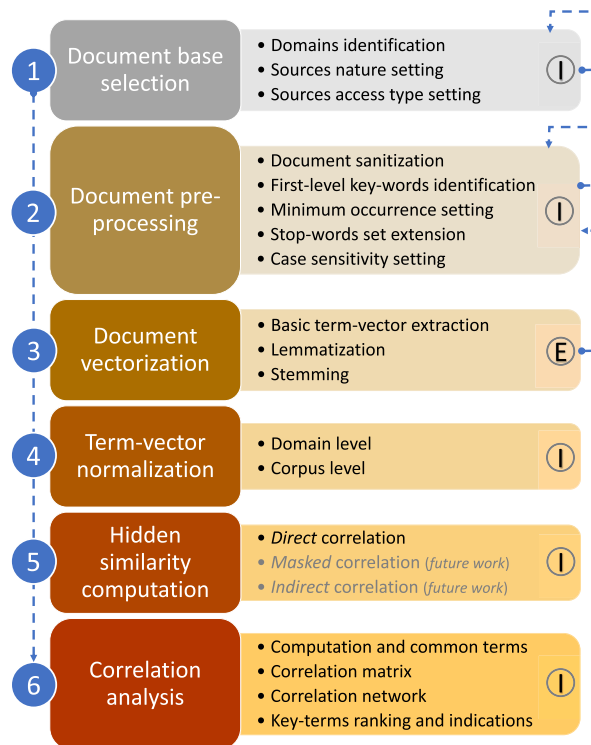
1

Document base selection

• Domains identification
• Sources nature setting
• Sources access type setting

I

2

Document pre-processing

• Document sanitization
• First-level key-words identification
• Minimum occurrence setting
• Stop-words set extension
• Case sensitivity setting

I

3

Document vectorization

• Basic term-vector extraction
• Lemmatization
• Stemming

E

4

Term-vector normalization

• Domain level
• Corpus level

I

5

Hidden similarity computation

• *Direct* correlation
• *Masked* correlation (*future work*)
• *Indirect* correlation (*future work*)

I

6

Correlation analysis

• Computation and common terms
• Correlation matrix
• Correlation network
• Key-terms ranking and indications

I